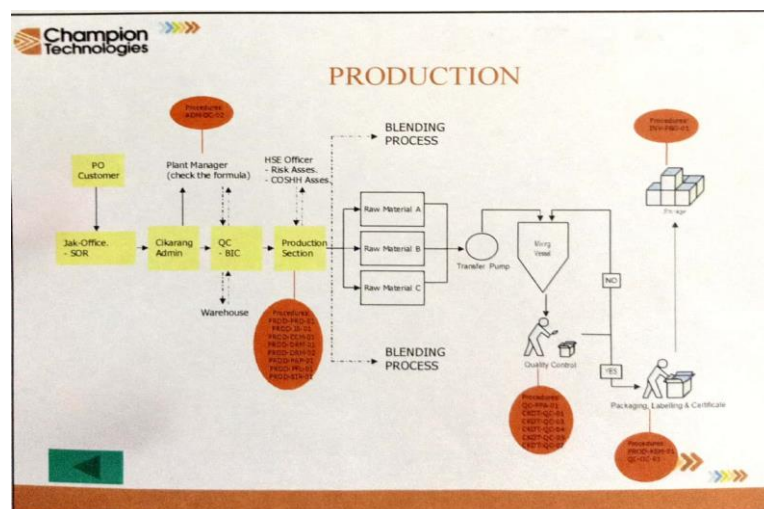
Champion Technologies

PRODUCTION

Procedure: ADM-QC-10

PO Customer

Plant Manager (check the formula)

HSE Officer
- Risk Asses.
- COSHH Asses

BLENDING PROCESS

Jak-Office. - SOR

Cikarang Admin

QC - BIC

Production Section

Warehouse

Raw Material A

Raw Material B

Raw Material C

Transfer Pump

Mixing Vessel

Procedure: INV-PRD-01

Storage

NO

YES

Quality Control

Packaging, Labelling & Certificate

BLENDING PROCESS

Procedure: PROD-PRD-01 PROD-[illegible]-01 PROD-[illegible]-01 PROD-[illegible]-01 PROD-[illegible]-02 PROD-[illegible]-01 PROD-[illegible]-01 PROD-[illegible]-01

Procedure: QC-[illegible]-01 CKDT-QC-01 CKDT-QC-03 CKDT-QC-04 CKDT-QC-05 CKDT-QC-07

Procedure: PROD-ADM-01 QC-QC-01